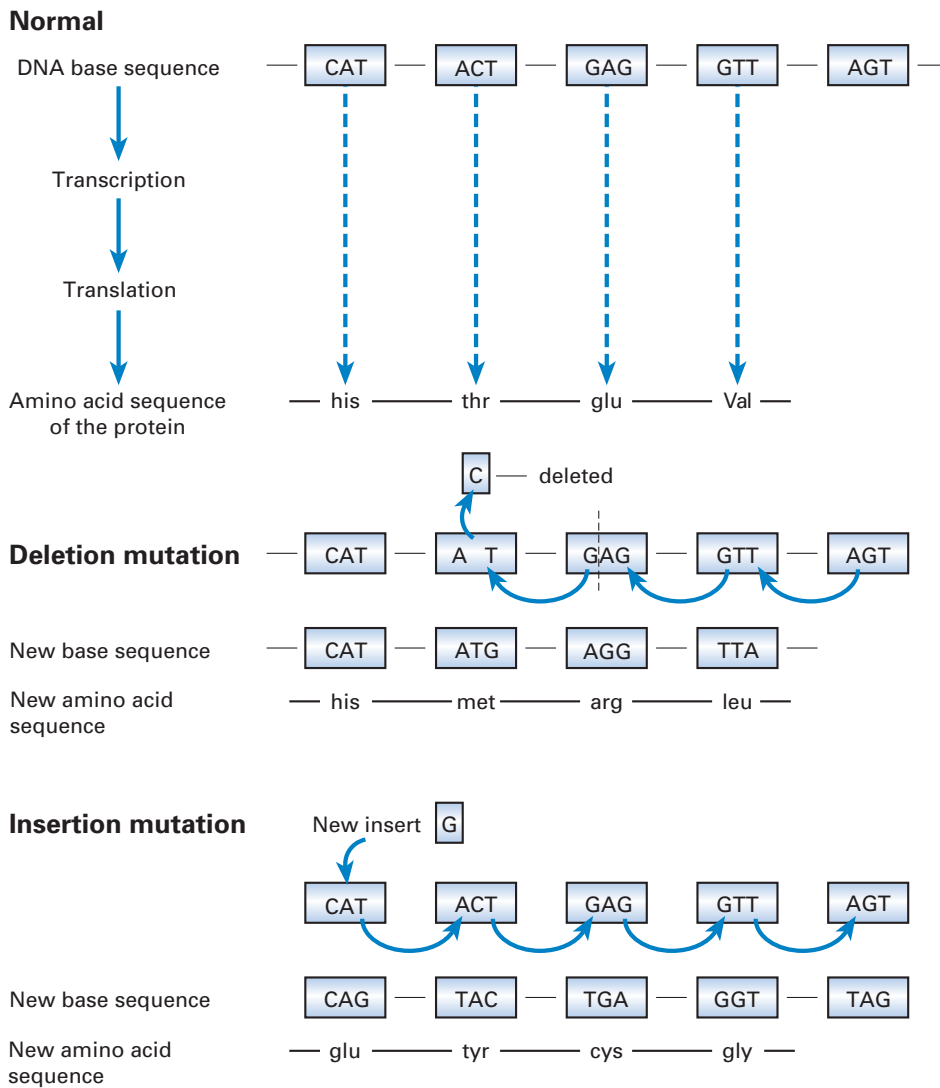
Normal

DNA base sequence — CAT — ACT — GAG — GTT — AGT

Transcription

Translation

Amino acid sequence of the protein — his — thr — glu — Val —

C — deleted

Deletion mutation — CAT — A T — GAG — GTT — AGT

New base sequence — CAT — ATG — AGG — TTA —

New amino acid sequence — his — met — arg — leu —

Insertion mutation

New insert G

CAT ACT GAG GTT AGT

New base sequence CAG — TAC — TGA — GGT — TAG

New amino acid sequence — glu — tyr — cys — gly —